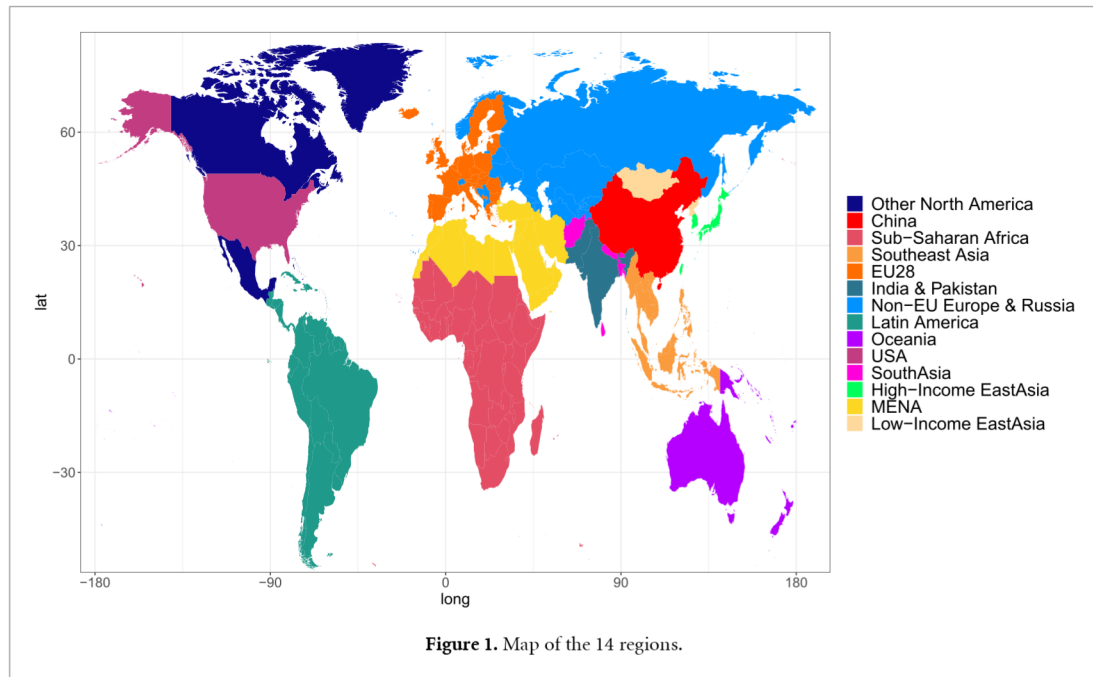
lat

60

30

0

−30

−180 −90 0 90 180

long

Other North America
China
Sub−Saharan Africa
Southeast Asia
EU28
India & Pakistan
Non−EU Europe & Russia
Latin America
Oceania
USA
SouthAsia
High−Income EastAsia
MENA
Low−Income EastAsia

**Figure 1.** Map of the 14 regions.